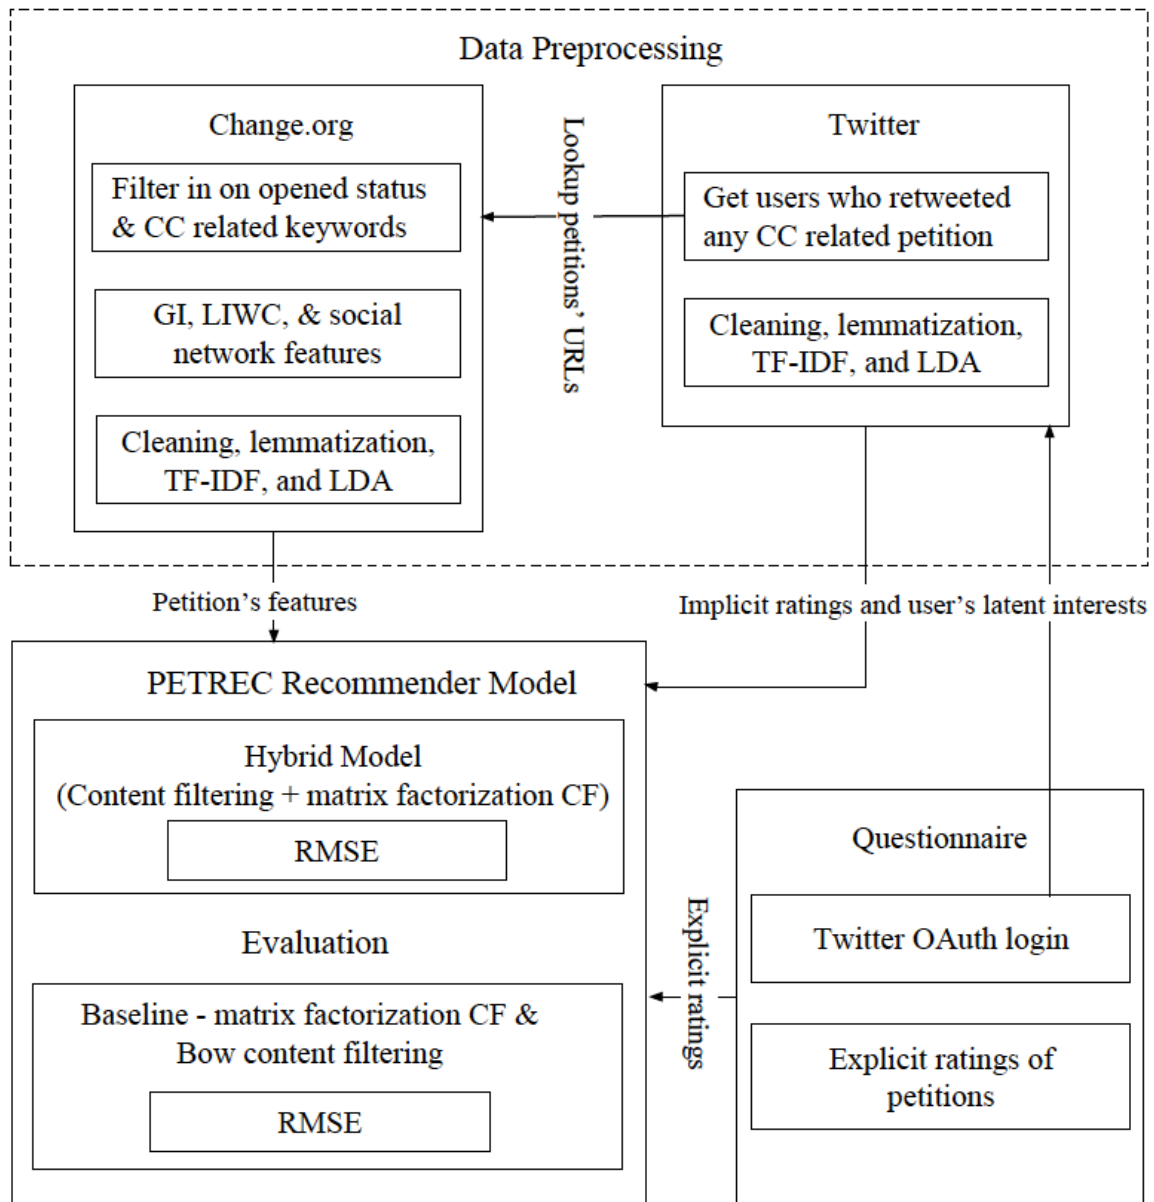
Data Preprocessing

Change.org

Filter in on opened status & CC related keywords

GI, LIWC, & social network features

Cleaning, lemmatization, TF-IDF, and LDA

Lookup petitions' URLs

Twitter

Get users who retweeted any CC related petition

Cleaning, lemmatization, TF-IDF, and LDA

Petition's features

Implicit ratings and user's latent interests

PETREC Recommender Model

Hybrid Model (Content filtering + matrix factorization CF)

RMSE

Evaluation

Baseline - matrix factorization CF & Bow content filtering

RMSE

Explicit ratings

Questionnaire

Twitter OAuth login

Explicit ratings of petitions